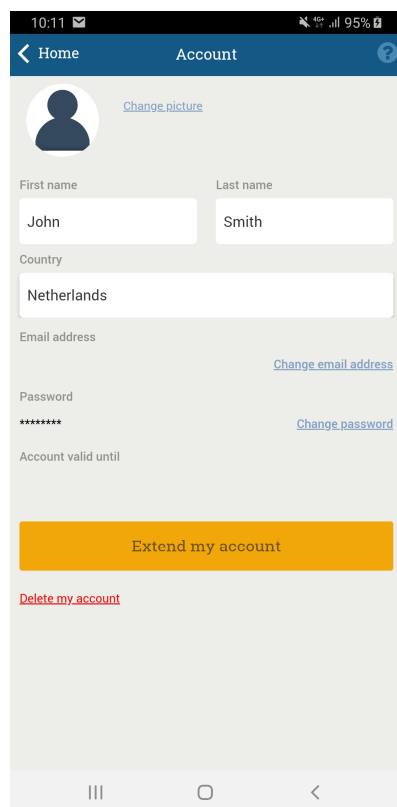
10:11 95%

Home Account

Change picture

First name
John

Last name
Smith

Country
Netherlands

Email address

Change email address

Password
********

Change password

Account valid until

Extend my account

Delete my account